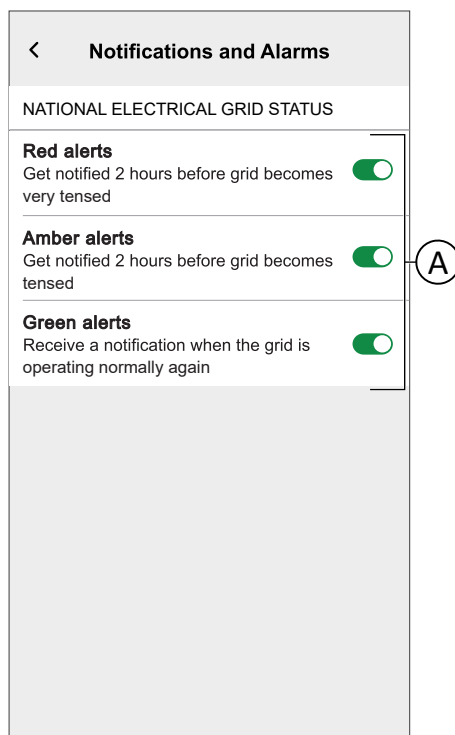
<

Notifications and Alarms

NATIONAL ELECTRICAL GRID STATUS

Red alerts
Get notified 2 hours before grid becomes very tensed

Amber alerts
Get notified 2 hours before grid becomes tensed

Green alerts
Receive a notification when the grid is operating normally again

A